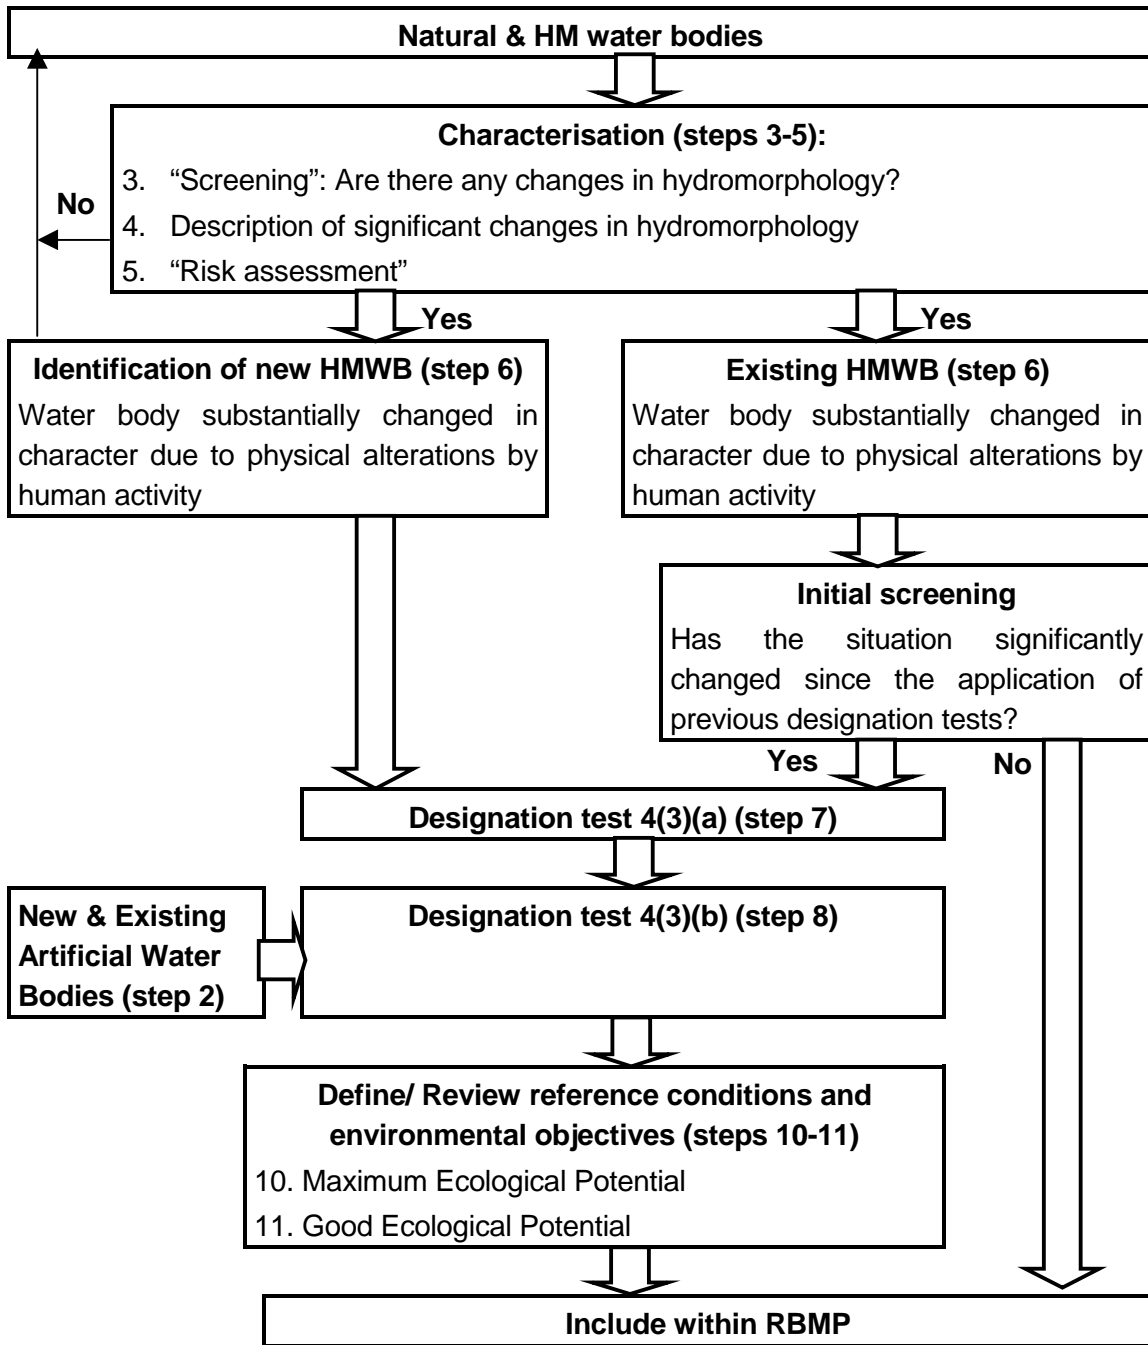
Natural & HM water bodies

Characterisation (steps 3-5):

3. “Screening”: Are there any changes in hydromorphology?

4. Description of significant changes in hydromorphology

5. “Risk assessment”

No

Yes

Yes

Identification of new HMWB (step 6)

Water body substantially changed in character due to physical alterations by human activity

Existing HMWB (step 6)

Water body substantially changed in character due to physical alterations by human activity

Initial screening

Has the situation significantly changed since the application of previous designation tests?

Yes

No

Designation test 4(3)(a) (step 7)

New & Existing Artificial Water Bodies (step 2)

Designation test 4(3)(b) (step 8)

Define/ Review reference conditions and environmental objectives (steps 10-11)

10. Maximum Ecological Potential

11. Good Ecological Potential

Include within RBMP